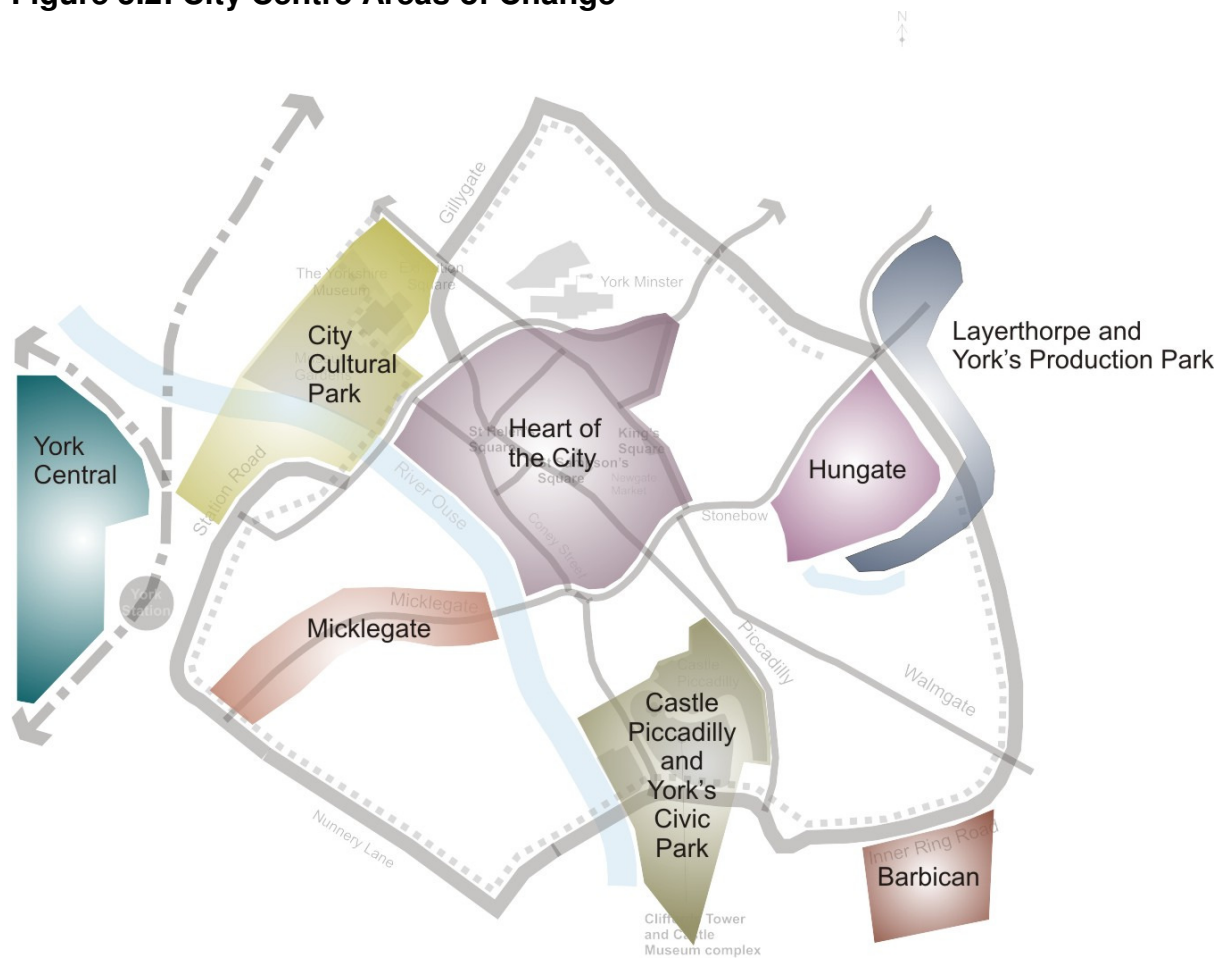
Figure 8.2: City Centre Areas of Change

N

Gillygate

The Yorkshire Museum

Exhibition Square

York Minster

City Cultural Park

Layerthorpe and York's Production Park

York Central

Station Road

River Ouse

St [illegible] Square

Heart of the City

King's Square

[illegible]son's Square

Newgate Market

Hungate

Stonebow

Coney Street

York Station

Micklegate

Micklegate

Piccadilly

Walmgate

Castle Piccadilly

Castle Piccadilly and York's Civic Park

Nunnery Lane

Inner Ring Road

Barbican

Cliff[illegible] Tower and C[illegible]stle Museum complex